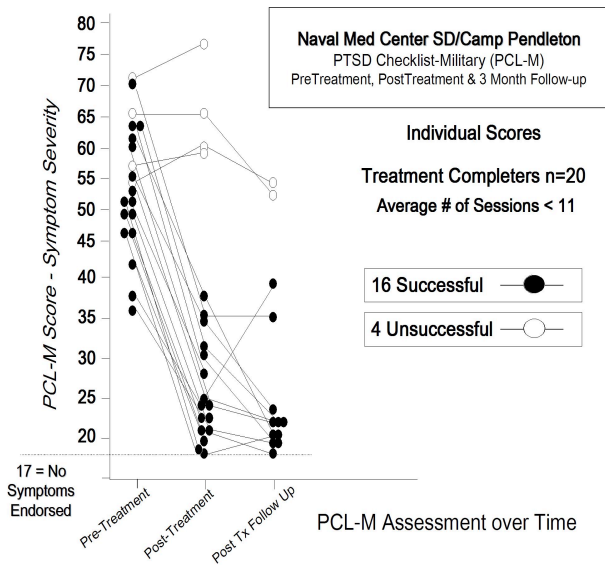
Naval Med Center SD/Camp Pendleton
PTSD Checklist-Military (PCL-M)
PreTreatment, PostTreatment & 3 Month Follow-up

Individual Scores

Treatment Completers n=20

Average # of Sessions < 11

16 Successful

4 Unsuccessful

PCL-M Score - Symptom Severity

80
75
70
65
60
55
50
45
40
35
30
25
20

17 = No Symptoms Endorsed

Pre-Treatment
Post-Treatment
Post Tx Follow Up

PCL-M Assessment over Time